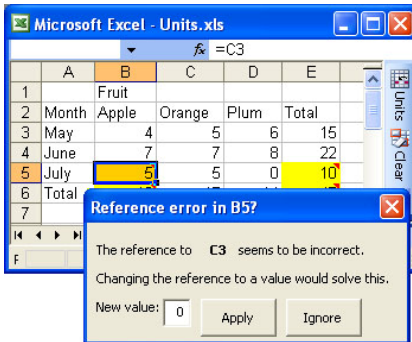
Microsoft Excel - Units.xls

fx =C3

| | A | B | C | D | E |
|---|---|---|---|---|---|
| 1 | | Fruit | | | |
| 2 | Month | Apple | Orange | Plum | Total |
| 3 | May | 4 | 5 | 6 | 15 |
| 4 | June | 7 | 7 | 8 | 22 |
| 5 | July | 5 | 5 | 0 | 10 |
| 6 | Total | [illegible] | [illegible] | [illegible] | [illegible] |
| 7 | | | | | |

Units
Clear

F

Reference error in B5?

The reference to C3 seems to be incorrect.

Changing the reference to a value would solve this.

New value: 0

Apply

Ignore